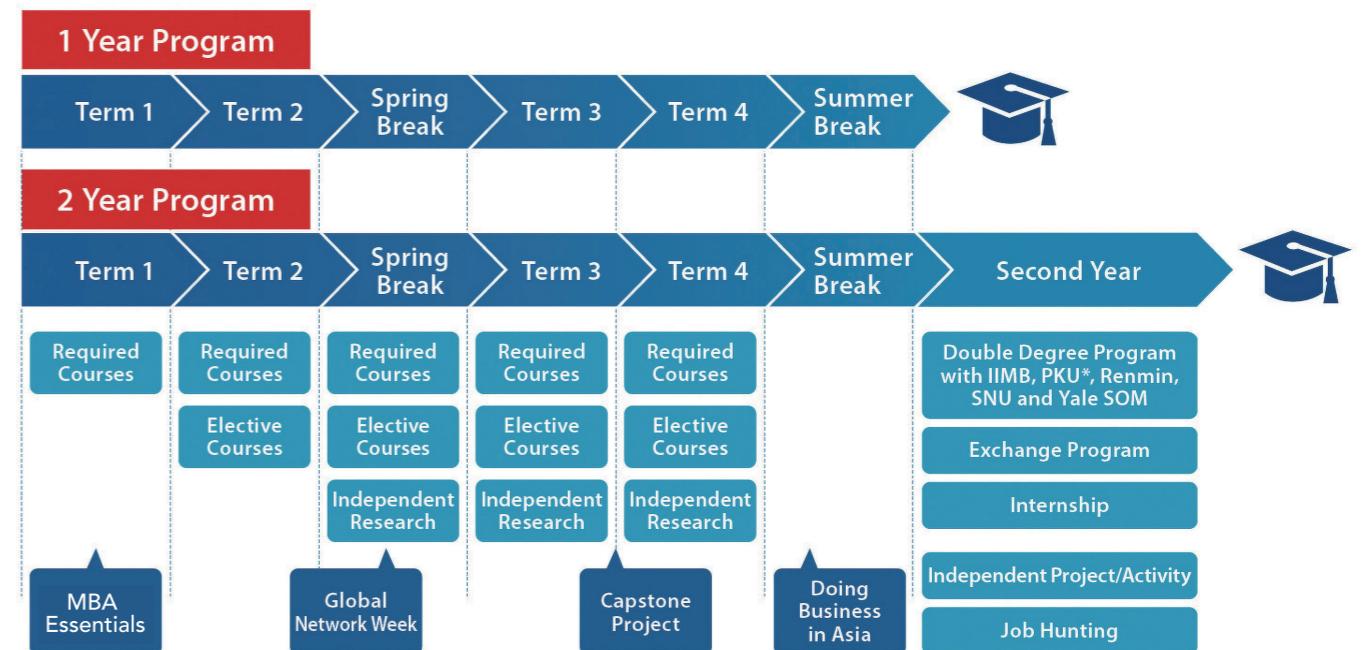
1 Year Program

Term 1 | Term 2 | Spring Break | Term 3 | Term 4 | Summer Break

2 Year Program

Term 1 | Term 2 | Spring Break | Term 3 | Term 4 | Summer Break | Second Year

Required Courses

Required Courses

Elective Courses

Required Courses

Elective Courses

Independent Research

Required Courses

Elective Courses

Independent Research

Required Courses

Elective Courses

Independent Research

Double Degree Program with IIMB, PKU*, Renmin, SNU and Yale SOM

Exchange Program

Internship

Independent Project/Activity

Job Hunting

MBA Essentials

Global Network Week

Capstone Project

Doing Business in Asia